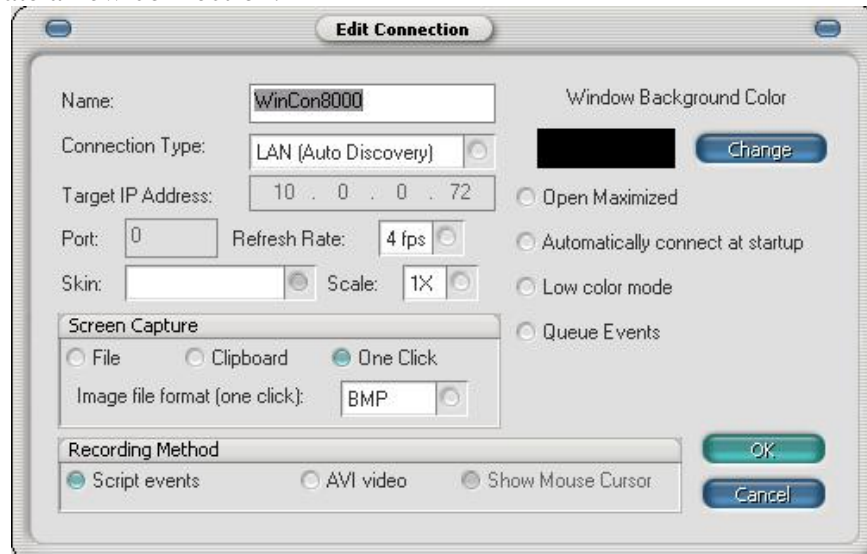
Edit Connection

Name: WinCon8000

Connection Type: LAN (Auto Discovery)

Target IP Address: 10 . 0 . 0 . 72

Port: 0 Refresh Rate: 4 fps

Skin: Scale: 1X

Window Background Color

Change

Open Maximized

Automatically connect at startup

Low color mode

Queue Events

Screen Capture

File Clipboard One Click

Image file format (one click): BMP

Recording Method

Script events AVI video Show Mouse Cursor

OK

Cancel